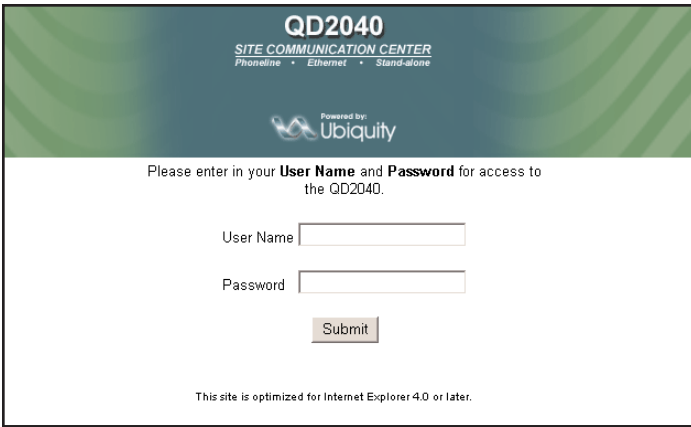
QD2040

SITE COMMUNICATION CENTER

Phoneline • Ethernet • Stand-alone

Powered by:

Ubiquity

Please enter in your **User Name** and **Password** for access to the QD2040.

User Name

Password

Submit

This site is optimized for Internet Explorer 4.0 or later.